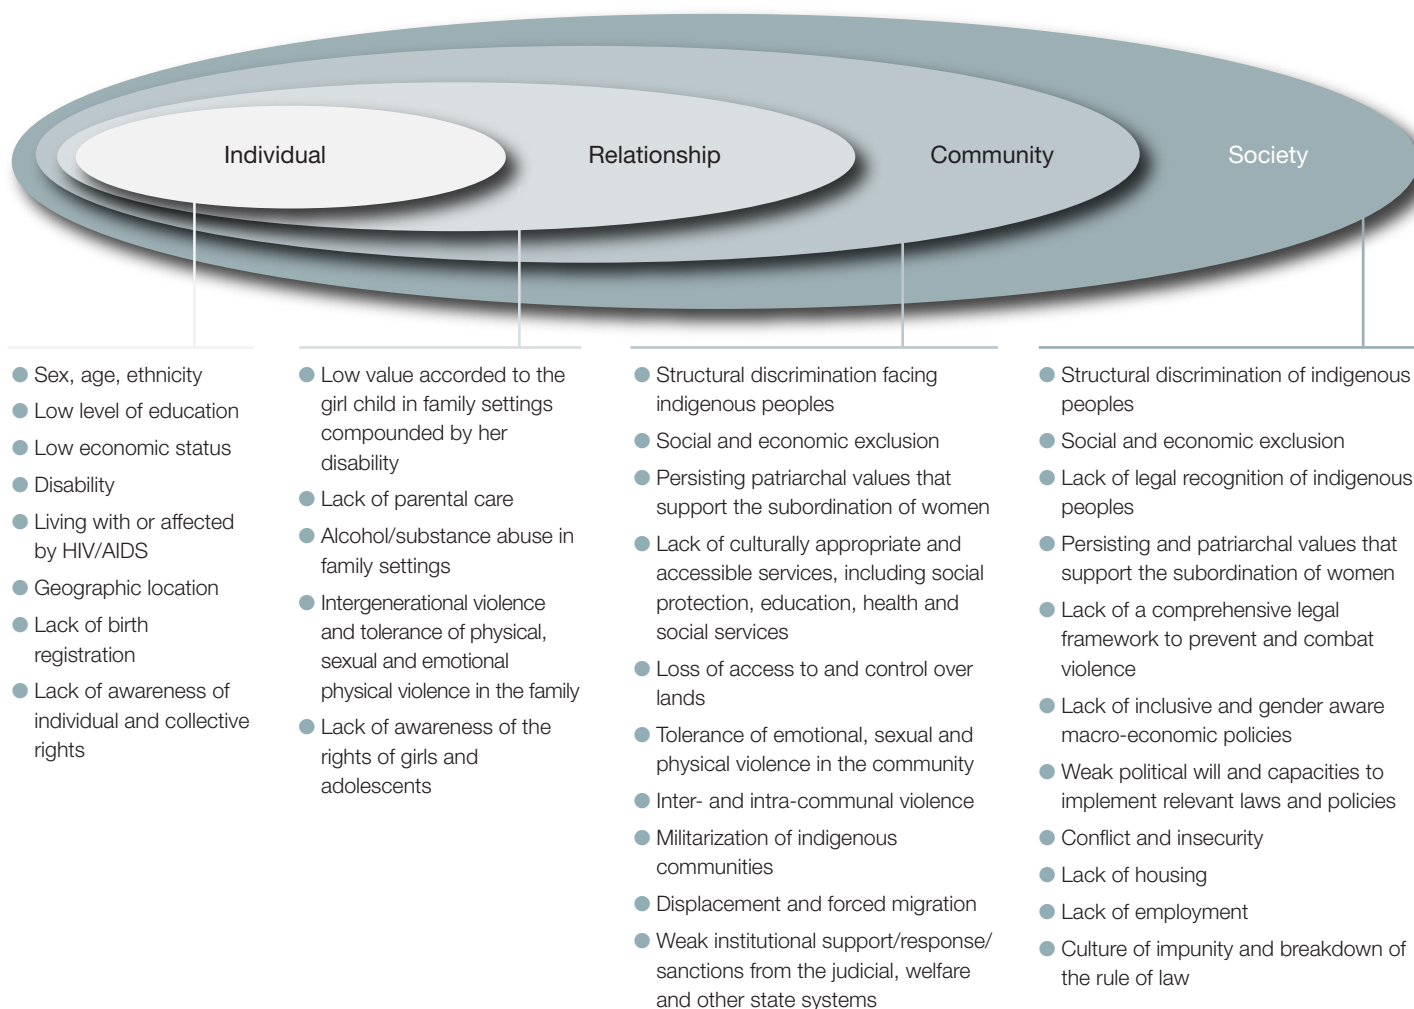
Individual

Relationship

Community

Society

- Sex, age, ethnicity
- Low level of education
- Low economic status
- Disability
- Living with or affected by HIV/AIDS
- Geographic location
- Lack of birth registration
- Lack of awareness of individual and collective rights

- Low value accorded to the girl child in family settings compounded by her disability
- Lack of parental care
- Alcohol/substance abuse in family settings
- Intergenerational violence and tolerance of physical, sexual and emotional physical violence in the family
- Lack of awareness of the rights of girls and adolescents

- Structural discrimination facing indigenous peoples
- Social and economic exclusion
- Persisting patriarchal values that support the subordination of women
- Lack of culturally appropriate and accessible services, including social protection, education, health and social services
- Loss of access to and control over lands
- Tolerance of emotional, sexual and physical violence in the community
- Inter- and intra-communal violence
- Militarization of indigenous communities
- Displacement and forced migration
- Weak institutional support/response/ sanctions from the judicial, welfare and other state systems

- Structural discrimination of indigenous peoples
- Social and economic exclusion
- Lack of legal recognition of indigenous peoples
- Persisting and patriarchal values that support the subordination of women
- Lack of a comprehensive legal framework to prevent and combat violence
- Lack of inclusive and gender aware macro-economic policies
- Weak political will and capacities to implement relevant laws and policies
- Conflict and insecurity
- Lack of housing
- Lack of employment
- Culture of impunity and breakdown of the rule of law